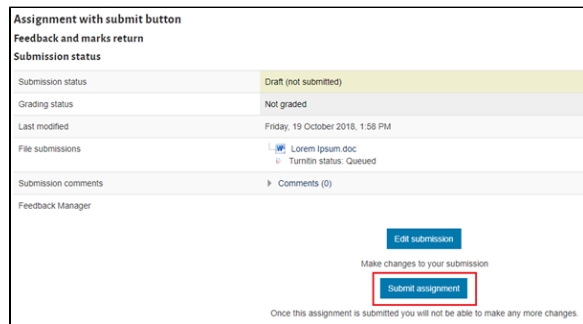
Assignment with submit button
Feedback and marks return
Submission status

| | |
|---|---|
| Submission status | Draft (not submitted) |
| Grading status | Not graded |
| Last modified | Friday, 19 October 2018, 1:58 PM |
| File submissions | Lorem Ipsum.doc Turnitin status: Queued |
| Submission comments | Comments (0) |
| Feedback Manager | |

Edit submission

Make changes to your submission

Submit assignment

Once this assignment is submitted you will not be able to make any more changes.